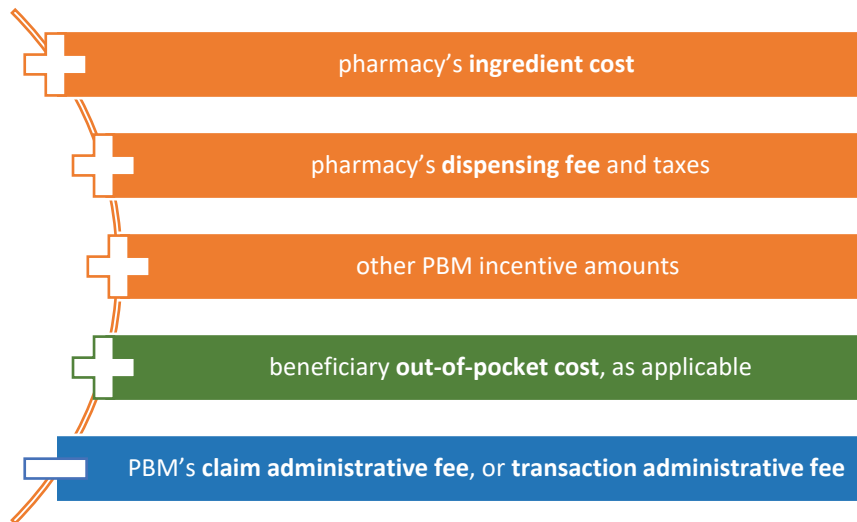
pharmacy’s **ingredient cost**

pharmacy’s **dispensing fee** and taxes

other PBM incentive amounts

beneficiary **out-of-pocket cost**, as applicable

PBM’s **claim administrative fee**, or **transaction administrative fee**